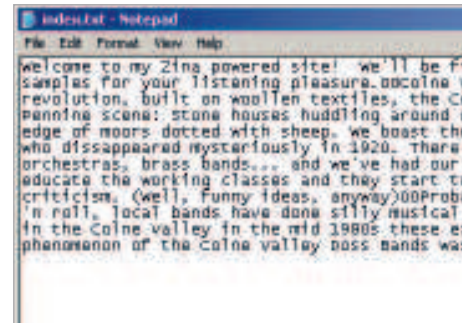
index.txt - Notepad

File Edit Format View Help

Welcome to my Zina powered site! We'll be f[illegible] samples for your listening pleasure.0Dcolne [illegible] revolution, built on woollen textiles, the C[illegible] Pennine scene: stone houses huddling around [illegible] edge of moors dotted with sheep. We boast th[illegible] who disappeared mysteriously in 1920. There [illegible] orchestras, brass bands... and we've had our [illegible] educate the working classes and they start t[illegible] criticism. (well, funny ideas, anyway)0DProb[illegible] 'n roll, local bands have done silly musical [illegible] in the Colne valley in the mid 1980s these e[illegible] phenomenon of the Colne Valley boss bands was